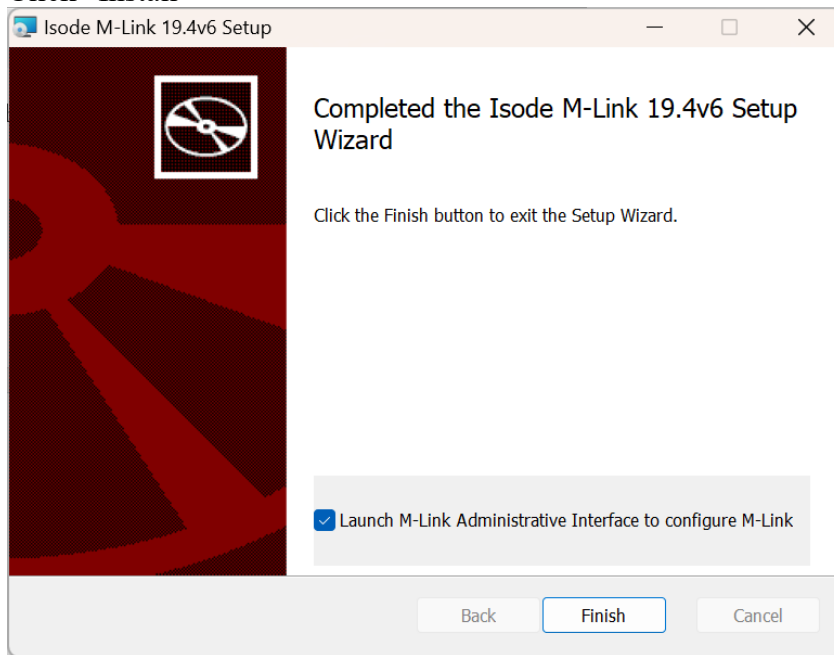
Isode M-Link 19.4v6 Setup

Completed the Isode M-Link 19.4v6 Setup Wizard

Click the Finish button to exit the Setup Wizard.

Launch M-Link Administrative Interface to configure M-Link

Back
Finish
Cancel